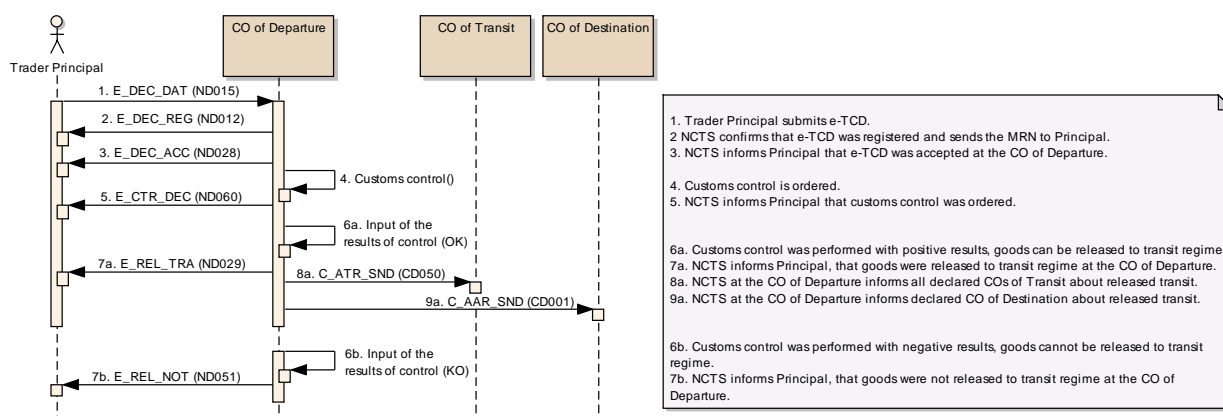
Trader Principal

CO of Departure

CO of Transit

CO of Destination

1. E_DEC_DAT (ND015)

2. E_DEC_REG (ND012)

3. E_DEC_ACC (ND028)

4. Customs control()

5. E_CTR_DEC (ND060)

6a. Input of the results of control (OK)

7a. E_REL_TRA (ND029)

8a. C_ATR_SND (CD050)

9a. C_AAR_SND (CD001)

6b. Input of the results of control (KO)

7b. E_REL_NOT (ND051)

1. Trader Principal submits e-TCD.
2 NCTS confirms that e-TCD was registered and sends the MRN to Principal.
3. NCTS informs Principal that e-TCD was accepted at the CO of Departure.

4. Customs control is ordered.
5. NCTS informs Principal that customs control was ordered.

6a. Customs control was performed with positive results, goods can be released to transit regime
7a. NCTS informs Principal, that goods were released to transit regime at the CO of Departure.
8a. NCTS at the CO of Departure informs all declared COs of Transit about released transit.
9a. NCTS at the CO of Departure informs declared CO of Destination about released transit.

6b. Customs control was performed with negative results, goods cannot be released to transit regime.
7b. NCTS informs Principal, that goods were not released to transit regime at the CO of Departure.